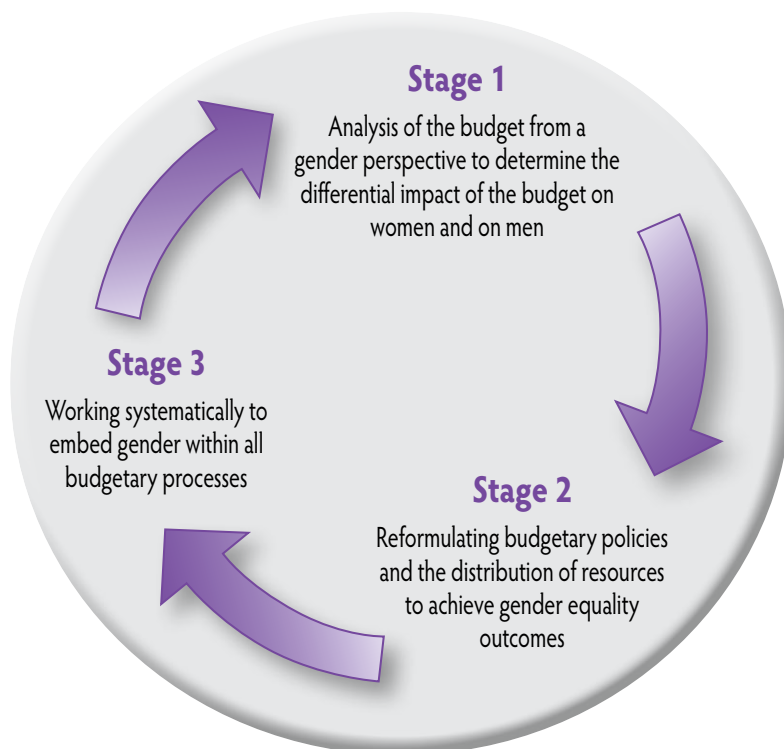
Stage 1

Analysis of the budget from a gender perspective to determine the differential impact of the budget on women and on men

Stage 2

Reformulating budgetary policies and the distribution of resources to achieve gender equality outcomes

Stage 3

Working systematically to embed gender within all budgetary processes